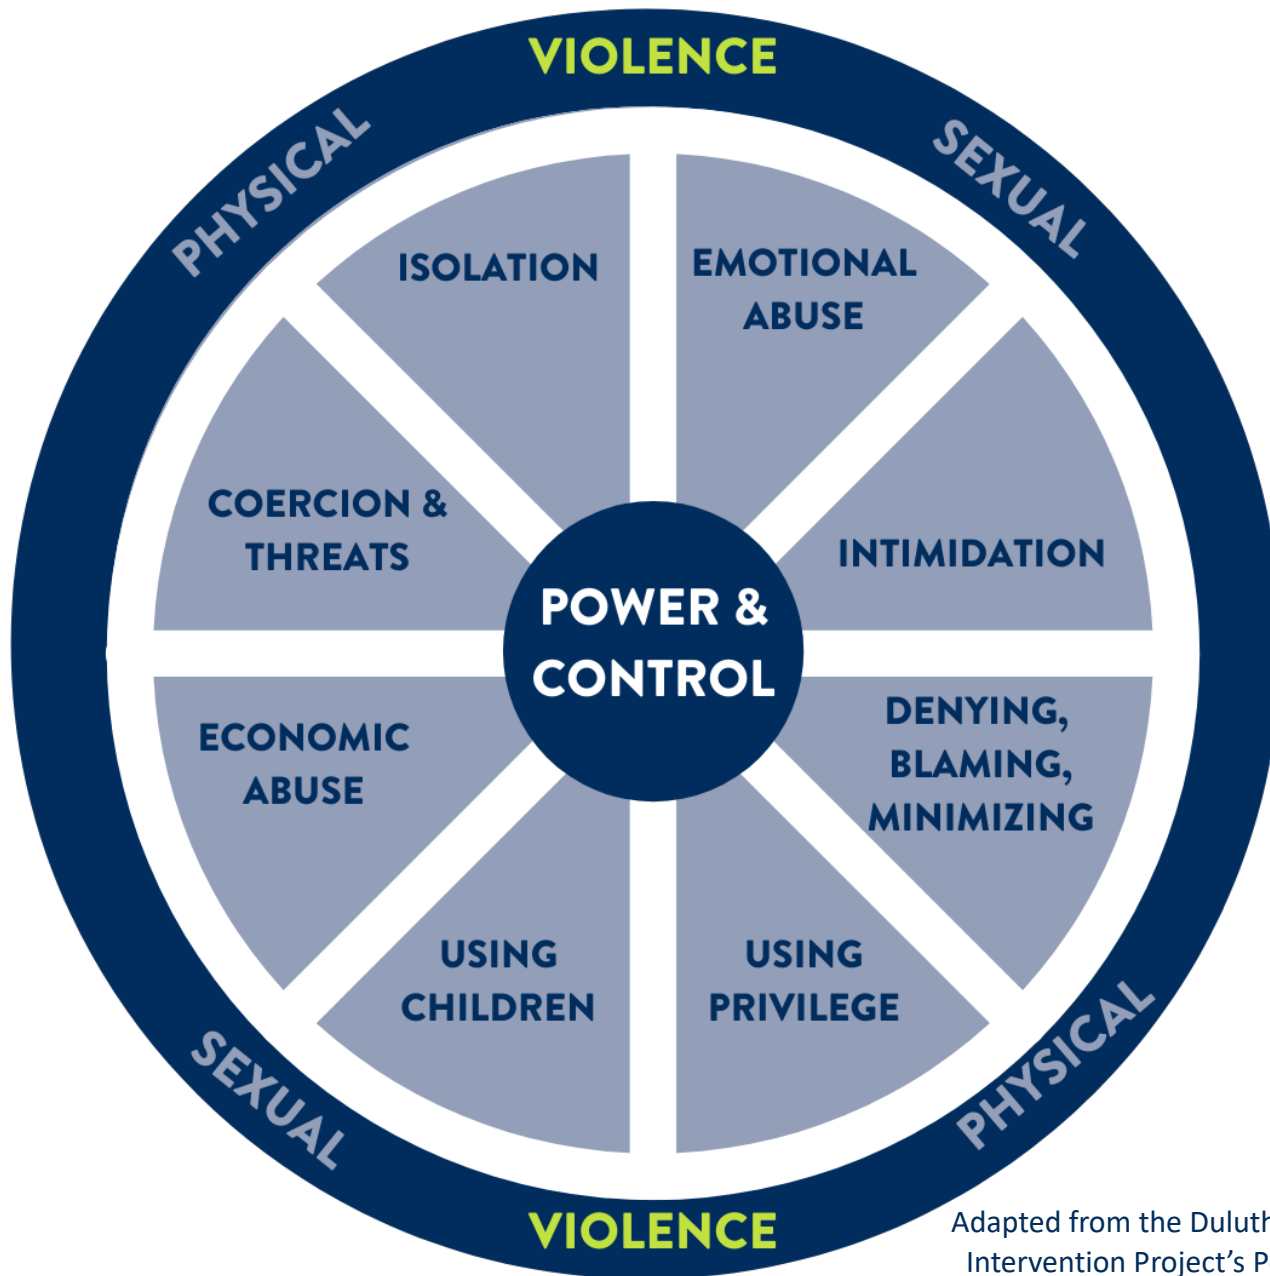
VIOLENCE

PHYSICAL

SEXUAL

ISOLATION

EMOTIONAL ABUSE

COERCION & THREATS

INTIMIDATION

POWER & CONTROL

ECONOMIC ABUSE

DENYING, BLAMING, MINIMIZING

USING CHILDREN

USING PRIVILEGE

SEXUAL

PHYSICAL

VIOLENCE

Adapted from the Duluth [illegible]
Intervention Project's P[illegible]